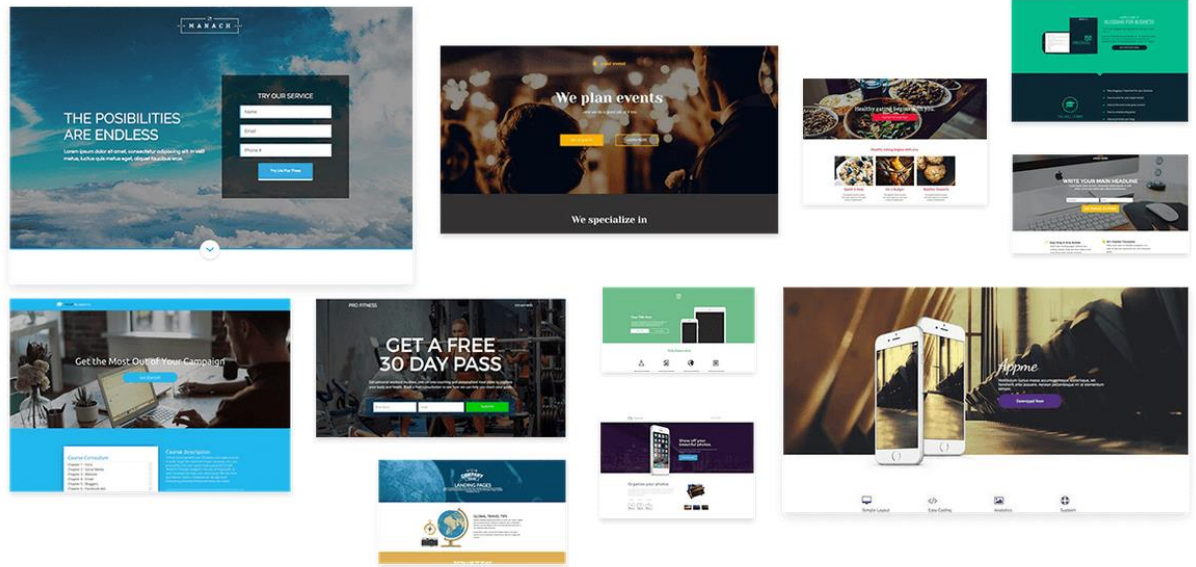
MANACH

THE POSIBILITIES ARE ENDLESS

Lorem ipsum dolor sit amet, consectetur adipiscing elit. In velit metus, luctus quis metus eget, aliquet faucibus eros.

TRY OUR SERVICE

Name

Email

Phone #

Try Us For Free

We plan events

We specialize in

Healthy eating begins with you

WRITE YOUR MAIN HEADLINE

Get the Most Out of Your Campaign

Course Curriculum

Course Description

PRO FITNESS

GET A FREE 30 DAY PASS

LANDING PAGES

GLOBAL TRAVEL TIPS

Appme

Download Now

Simple Layout

Easy Coding

Analytics

Support